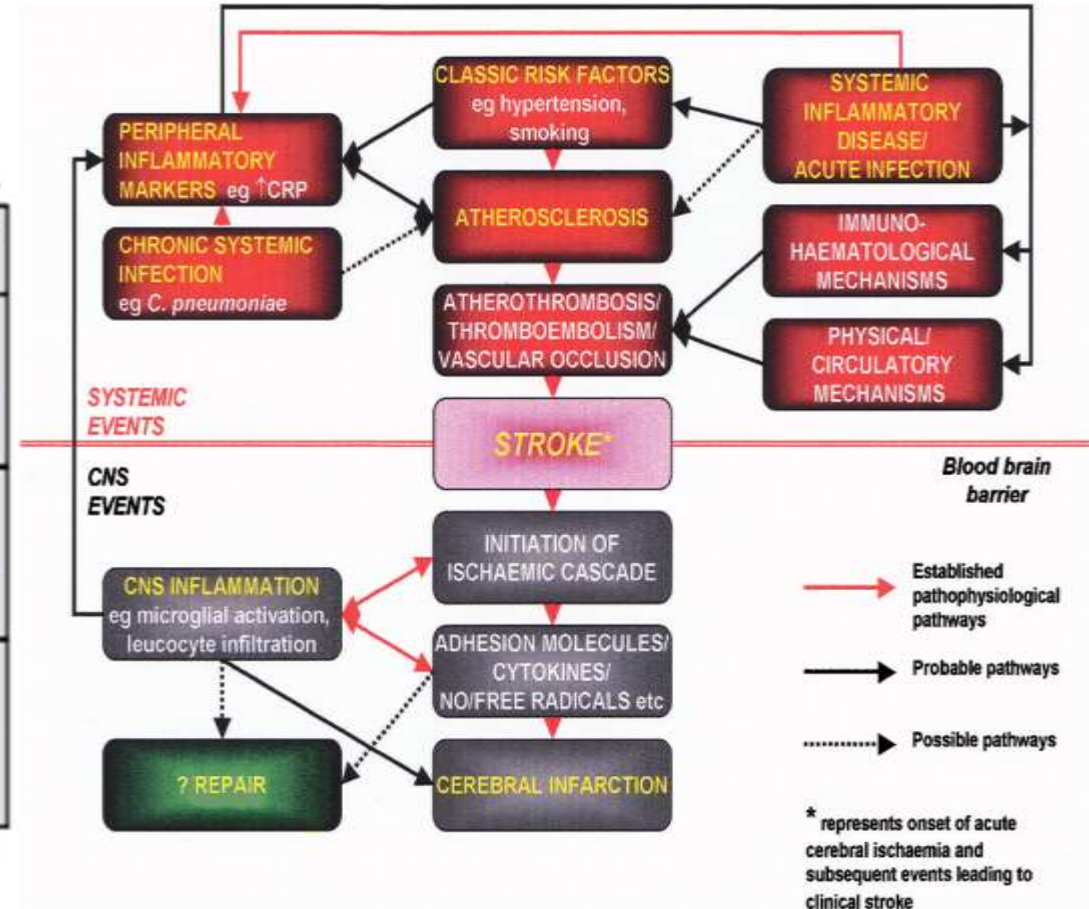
PERIPHERAL INFLAMMATORY MARKERS eg ↑CRP

CHRONIC SYSTEMIC INFECTION eg *C. pneumoniae*

CLASSIC RISK FACTORS eg hypertension, smoking

ATHEROSCLEROSIS

ATHEROTHROMBOSIS/ THROMBOEMBOLISM/ VASCULAR OCCLUSION

SYSTEMIC INFLAMMATORY DISEASE/ ACUTE INFECTION

IMMUNO-HAEMATOLOGICAL MECHANISMS

PHYSICAL/ CIRCULATORY MECHANISMS

SYSTEMIC EVENTS

STROKE*

CNS EVENTS

Blood brain barrier

INITIATION OF ISCHAEMIC CASCADE

CNS INFLAMMATION eg microglial activation, leucocyte infiltration

ADHESION MOLECULES/ CYTOKINES/ NO/FREE RADICALS etc

? REPAIR

CEREBRAL INFARCTION

Established pathophysiological pathways

Probable pathways

Possible pathways

* represents onset of acute cerebral ischaemia and subsequent events leading to clinical stroke